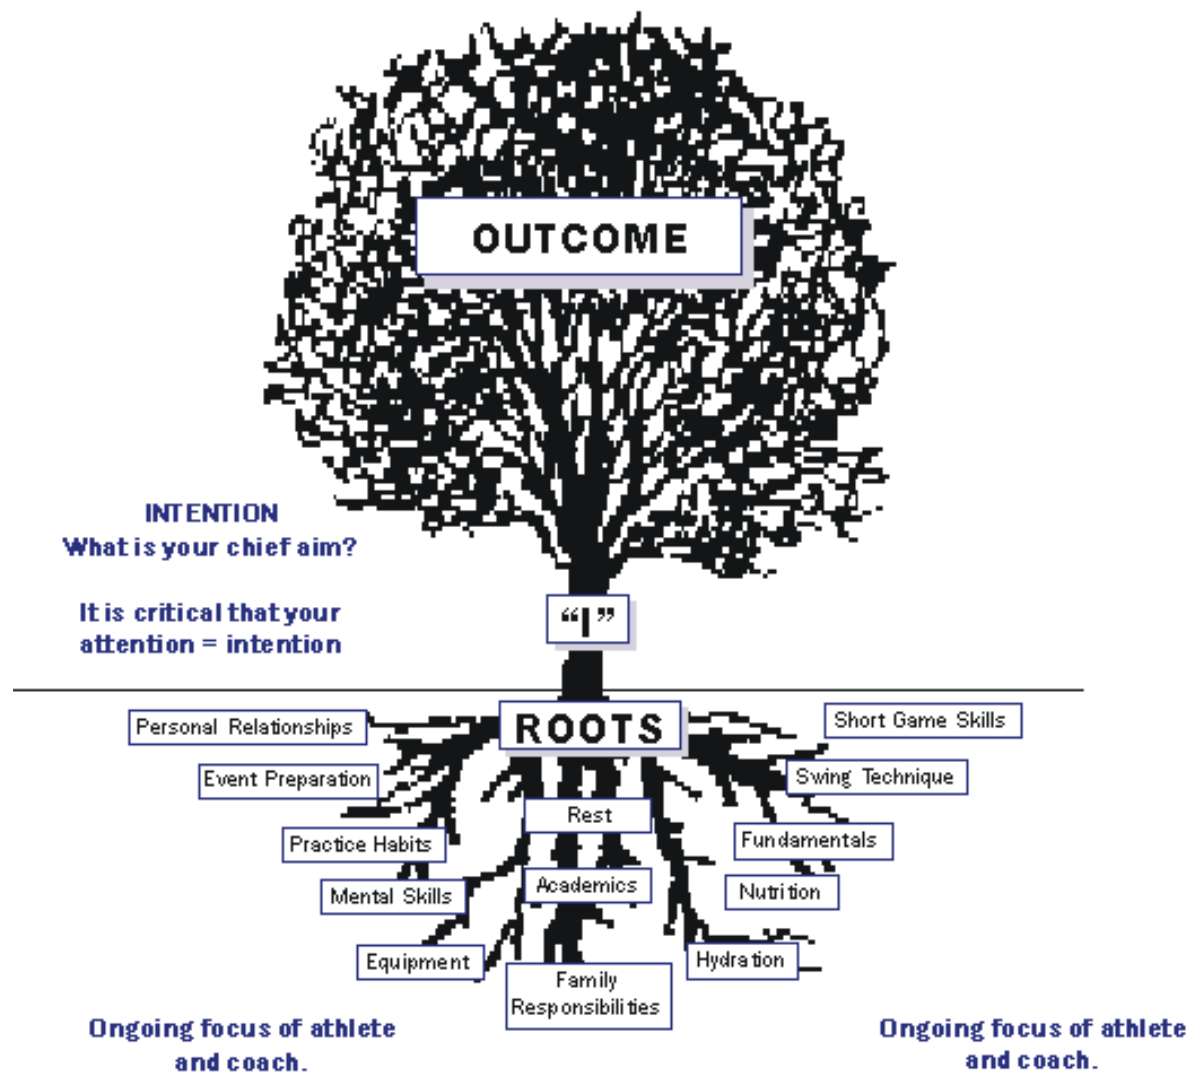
OUTCOME

INTENTION
What is your chief aim?

It is critical that your attention = intention

"I"

ROOTS

Personal Relationships

Event Preparation

Practice Habits

Mental Skills

Equipment

Rest

Academics

Family Responsibilities

Short Game Skills

Swing Technique

Fundamentals

Nutrition

Hydration

Ongoing focus of athlete and coach.

Ongoing focus of athlete and coach.